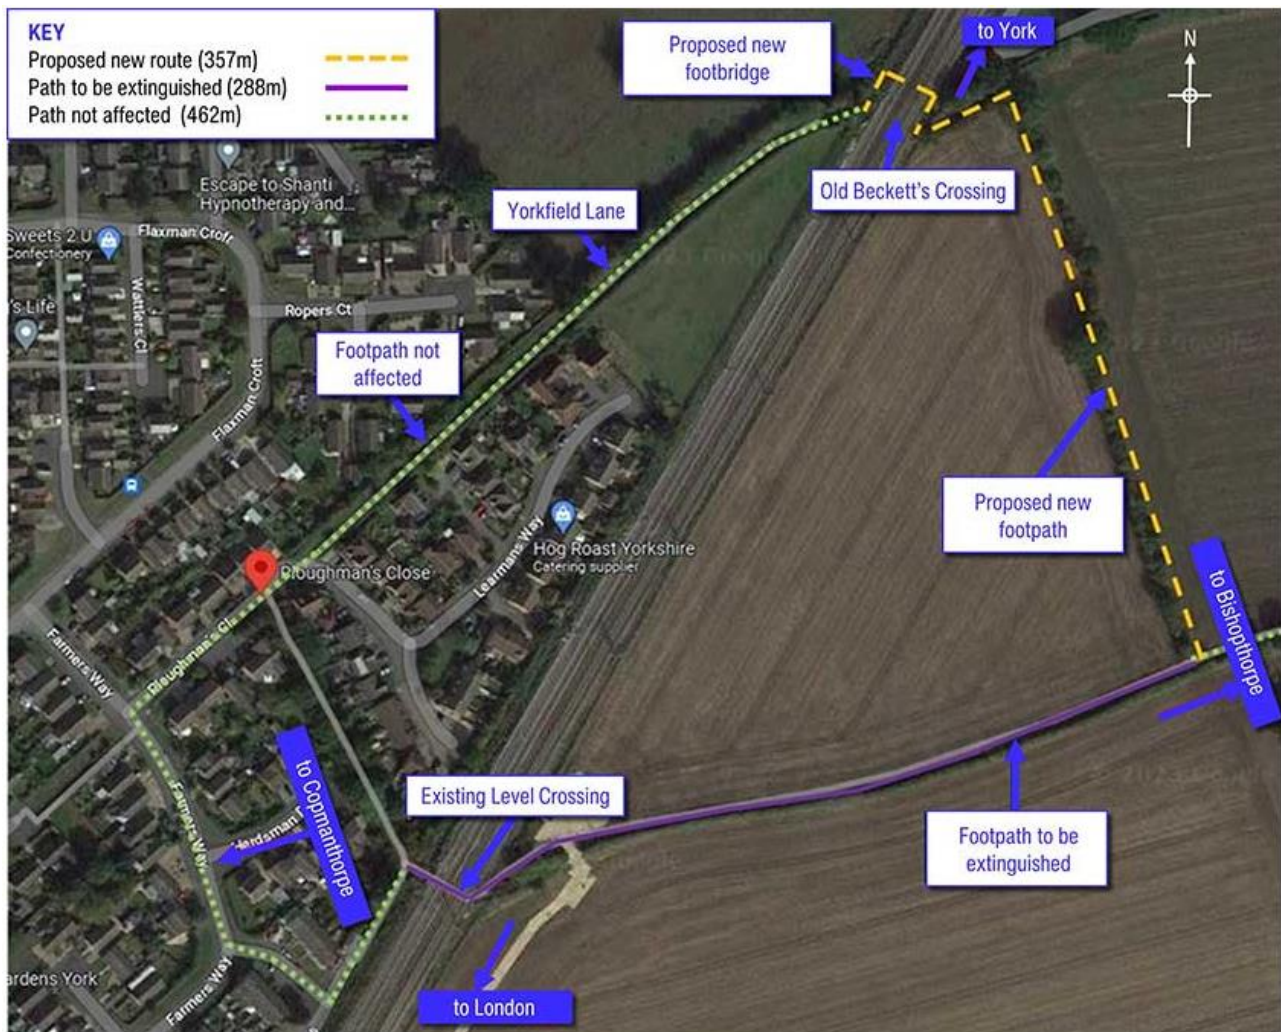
KEY
Proposed new route (357m)
Path to be extinguished (288m)
Path not affected (462m)

Proposed new footbridge

to York

N

Old Beckett's Crossing

Yorkfield Lane

Escape to Shanti Hypnotherapy and...

Sweets 2 U Confectionery

Flaxman Croft

Watters Cl

's Life

Ropers Ct

Footpath not affected

Flaxman Croft

Learmans Way

Hog Roast Yorkshire Catering supplier

Proposed new footpath

Ploughman's Close

Ploughman's Cl

Farmers Way

to Bishopthorpe

to Copmanthorpe

Existing Level Crossing

Footpath to be extinguished

Farmers Way

Headsman Dr

ardens York

Farmers Way

to London